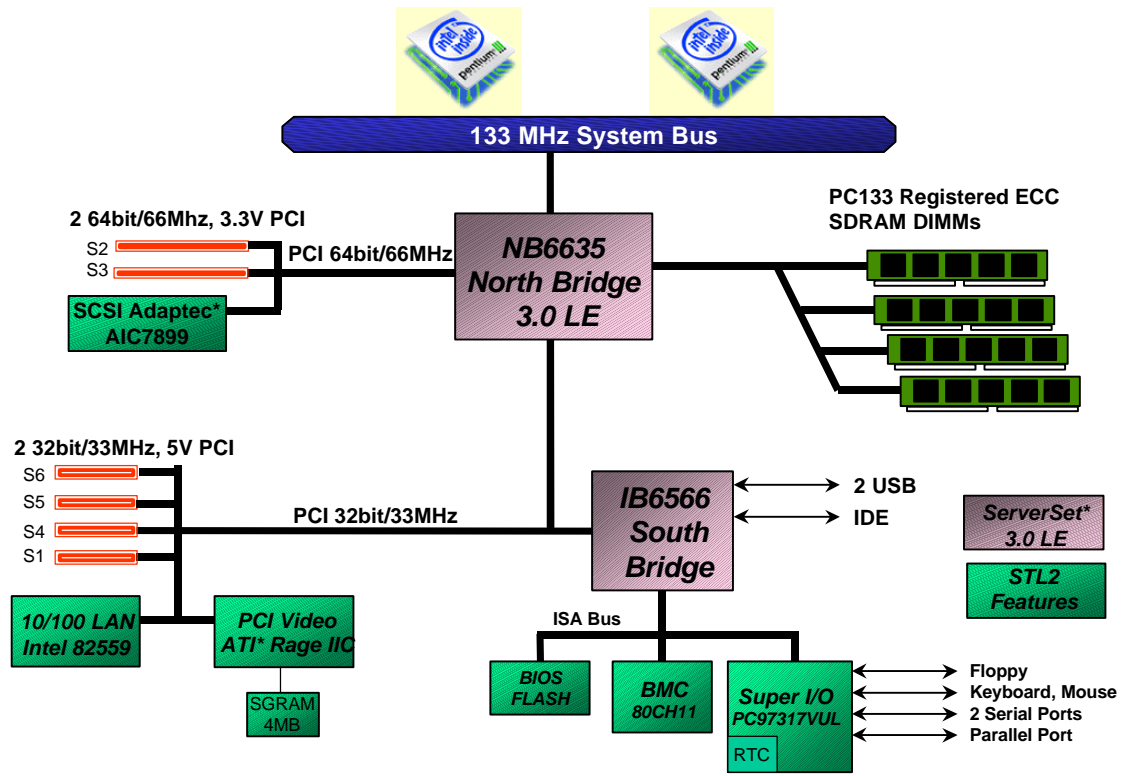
intel inside pentium III

intel inside pentium III

133 MHz System Bus

2 64bit/66Mhz, 3.3V PCI

S2

S3

PCI 64bit/66MHz

SCSI Adaptec* AIC7899

NB6635 North Bridge 3.0 LE

PC133 Registered ECC SDRAM DIMMs

2 32bit/33MHz, 5V PCI

S6

S5

S4

S1

PCI 32bit/33MHz

IB6566 South Bridge

2 USB

IDE

ServerSet* 3.0 LE

STL2 Features

10/100 LAN Intel 82559

PCI Video ATI* Rage IIC

SGRAM 4MB

ISA Bus

BIOS FLASH

BMC 80CH11

Super I/O PC97317VUL

RTC

Floppy

Keyboard, Mouse

2 Serial Ports

Parallel Port